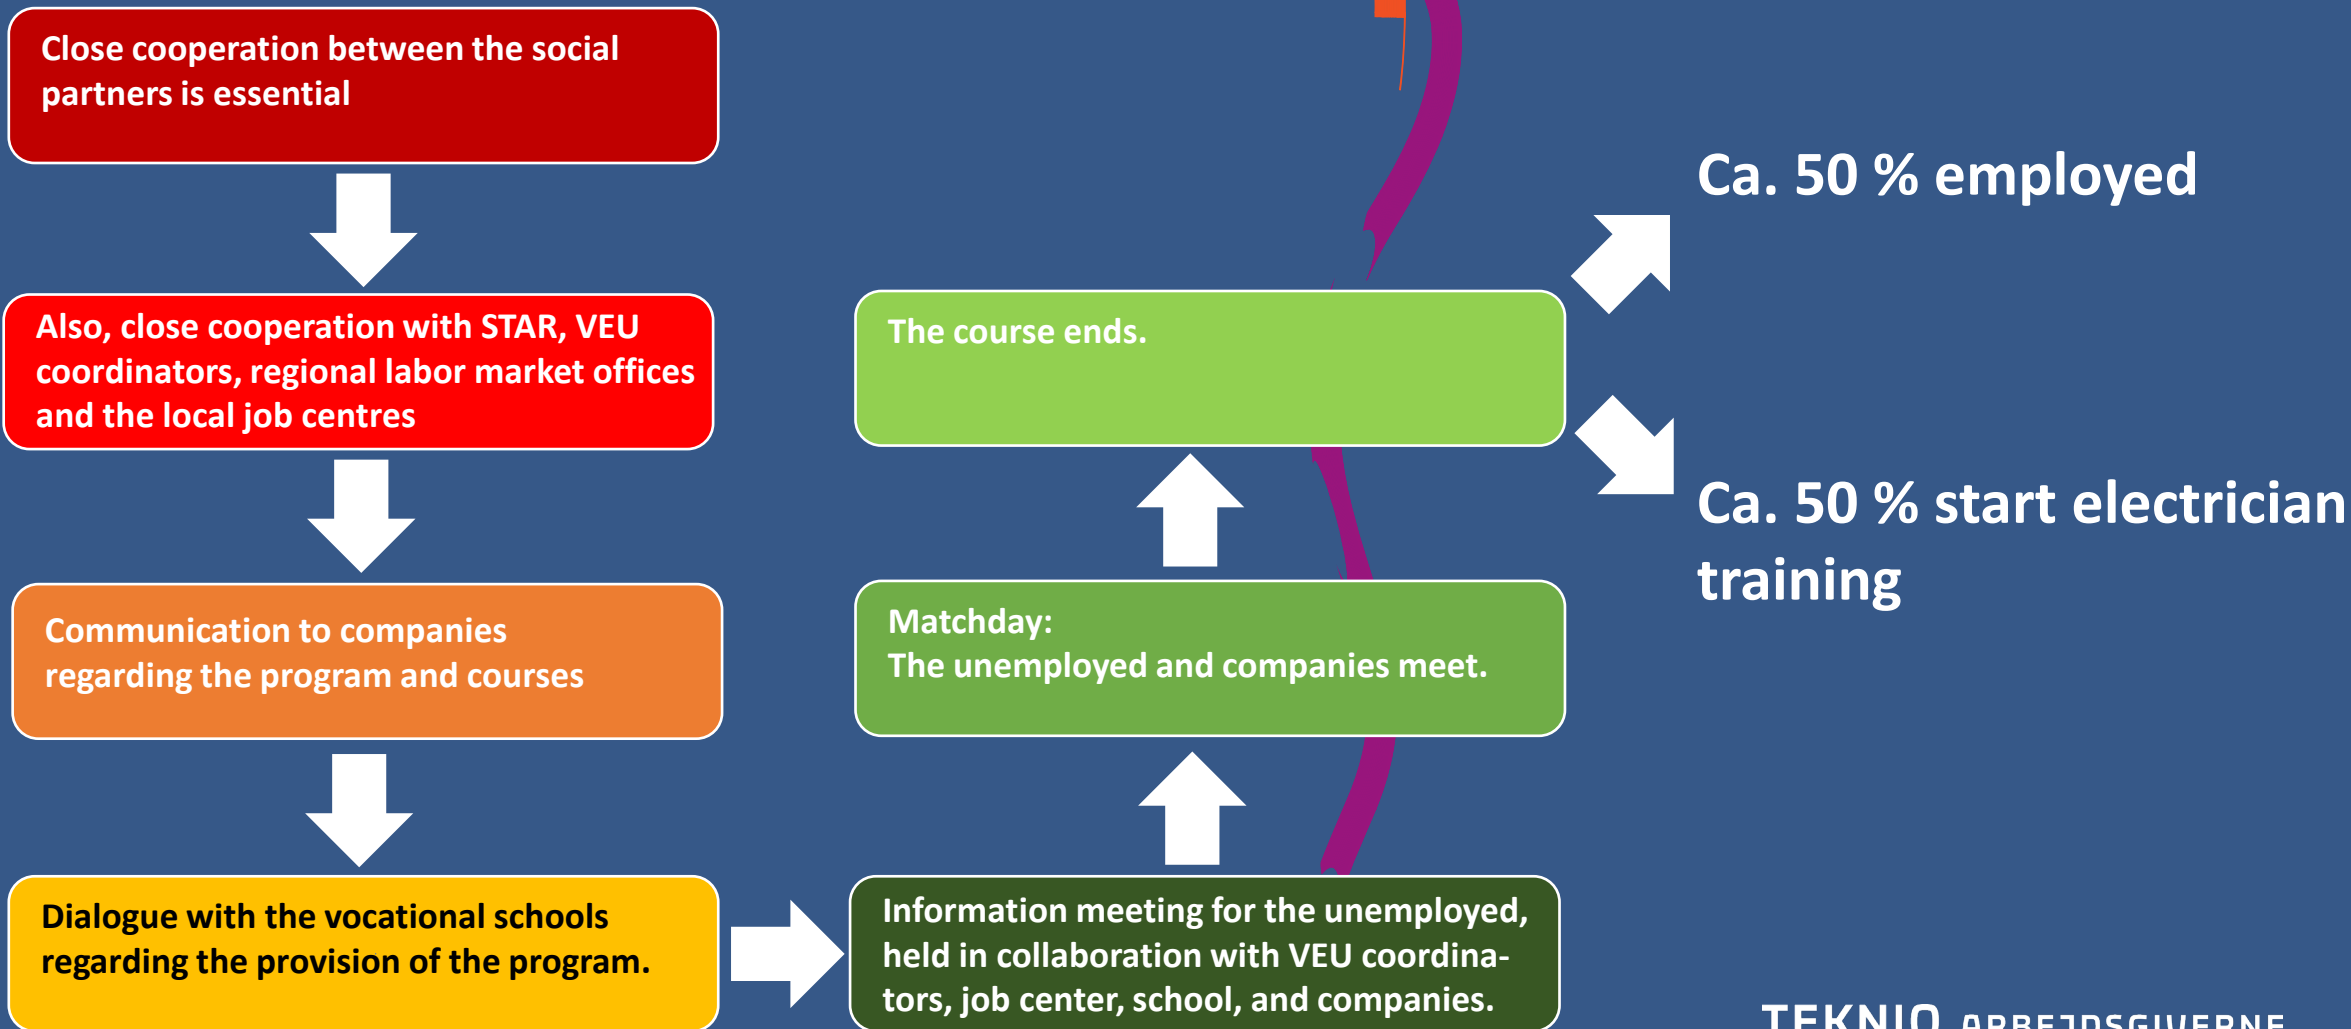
Close cooperation between the social partners is essential

Also, close cooperation with STAR, VEU coordinators, regional labor market offices and the local job centres

Communication to companies regarding the program and courses

Dialogue with the vocational schools regarding the provision of the program.

Information meeting for the unemployed, held in collaboration with VEU coordinators, job center, school, and companies.

Matchday:
The unemployed and companies meet.

The course ends.

Ca. 50 % employed

Ca. 50 % start electrician training

TEKNIQ ARBEJDSGIVERNE